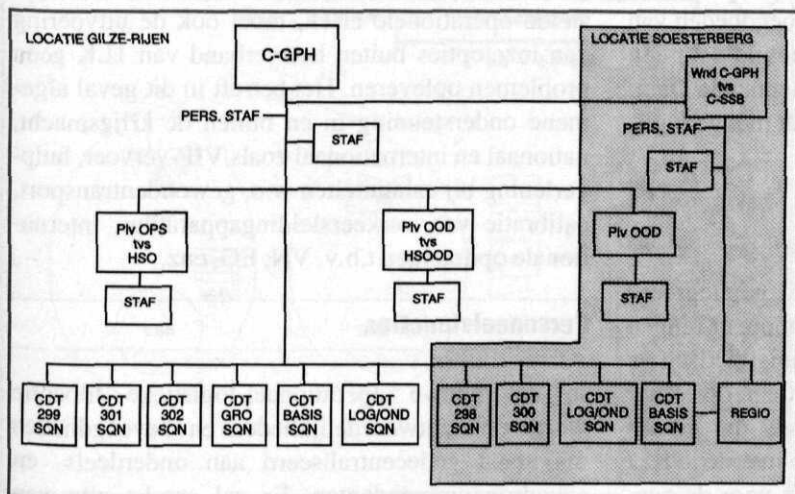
LOCATIE GILZE-RIJEN

C-GPH

PERS. STAF

STAF

Plv OPS tvs HSO

STAF

Plv OOD tvs HSOOD

STAF

CDT 299 SQN

CDT 301 SQN

CDT 302 SQN

CDT GRO SQN

CDT BASIS SQN

CDT LOG/OND SQN

LOCATIE SOESTERBERG

Wnd C-GPH tvs C-SSB

PERS. STAF

STAF

Plv OOD

STAF

CDT 298 SQN

CDT 300 SQN

CDT LOG/OND SQN

CDT BASIS SQN

REGIO